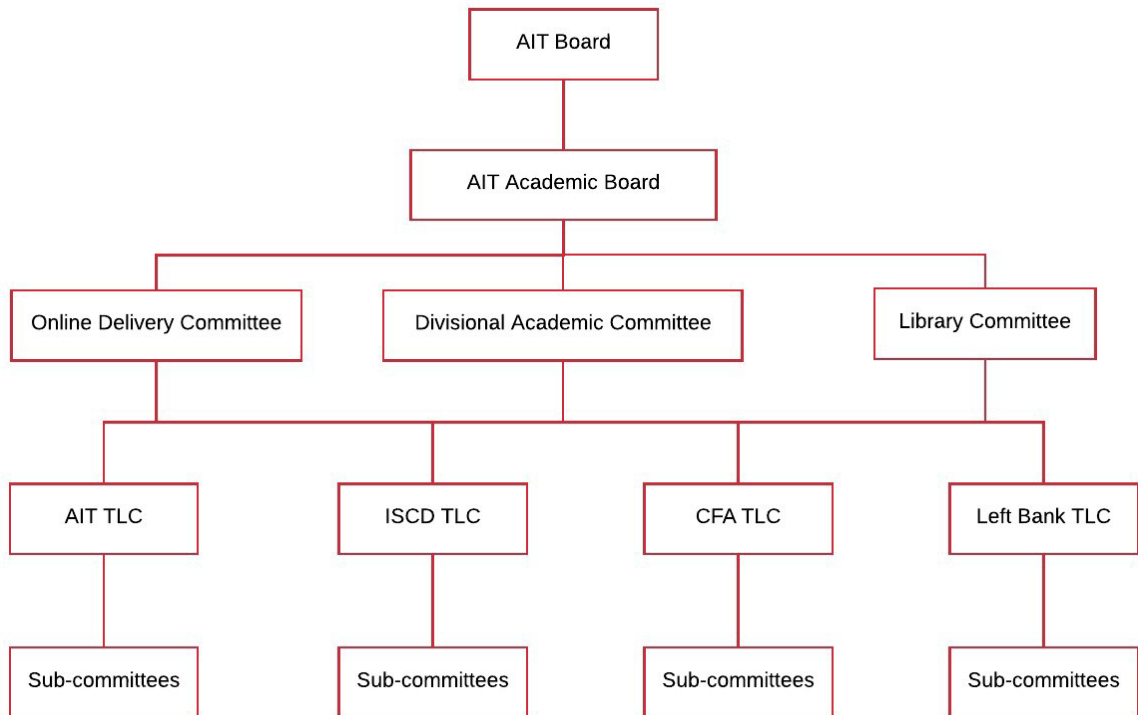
AIT Board

AIT Academic Board

Online Delivery Committee

Divisional Academic Committee

Library Committee

AIT TLC

ISCD TLC

CFA TLC

Left Bank TLC

Sub-committees

Sub-committees

Sub-committees

Sub-committees